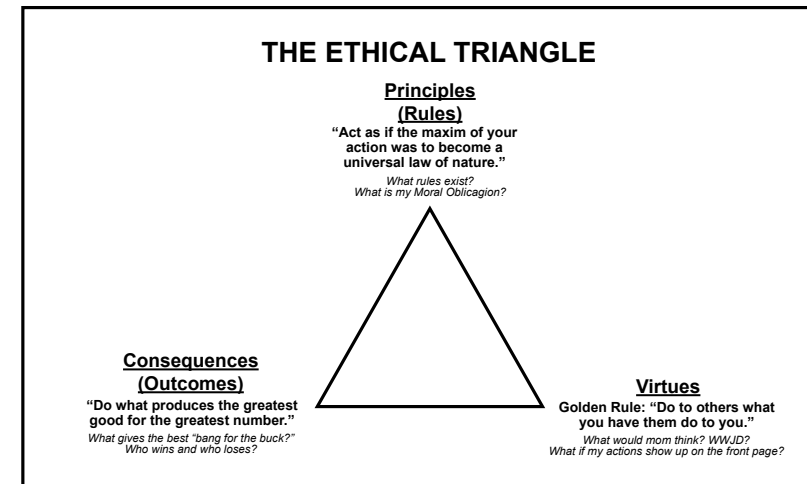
THE ETHICAL TRIANGLE

Principles
(Rules)

"Act as if the maxim of your action was to become a universal law of nature."

What rules exist?
What is my Moral Oblicagion?

Consequences
(Outcomes)

"Do what produces the greatest good for the greatest number."

What gives the best "bang for the buck?"
Who wins and who loses?

Virtues

Golden Rule: "Do to others what you have them do to you."

What would mom think? WWJD?
What if my actions show up on the front page?